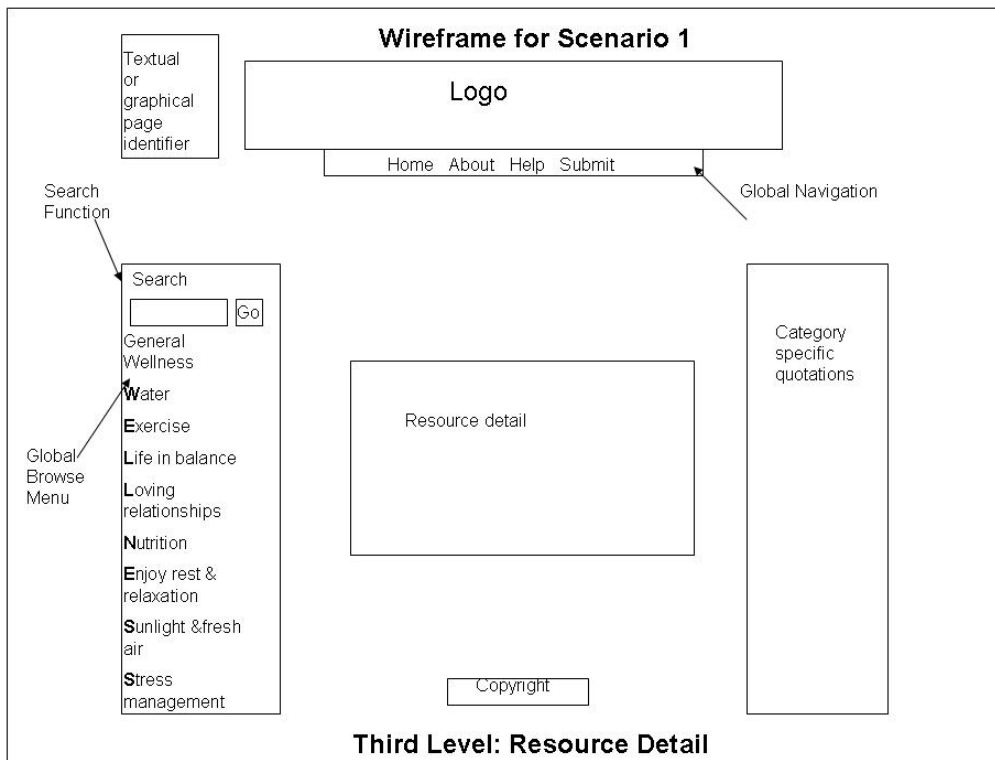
Wireframe for Scenario 1

Textual or graphical page identifier

Logo

Home About Help Submit

Global Navigation

Search Function

Search

Go

General Wellness

Water

Exercise

Life in balance

Loving relationships

Nutrition

Enjoy rest & relaxation

Sunlight &fresh air

Stress management

Global Browse Menu

Resource detail

Category specific quotations

Copyright

Third Level: Resource Detail